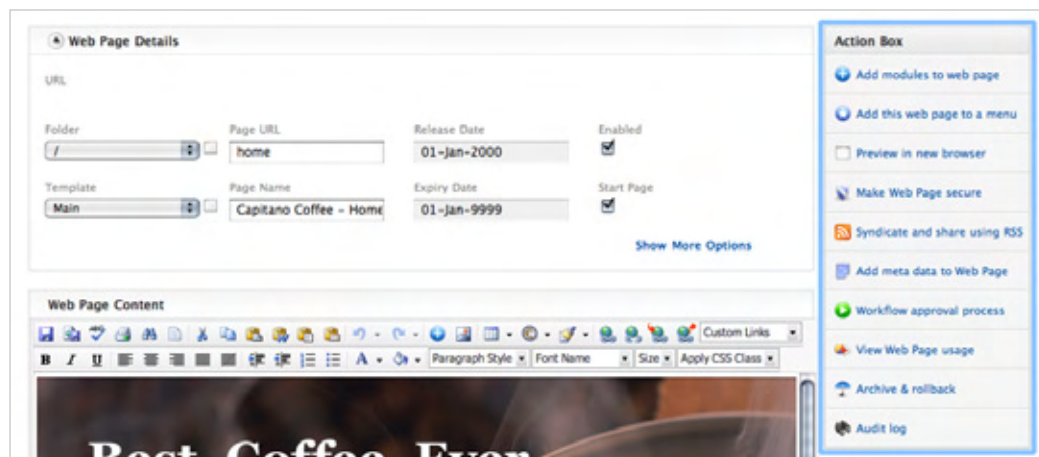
Web Page Details

URL

Folder
/

Page URL
home

Release Date
01-Jan-2000

Enabled

Template
Main

Page Name
Capitano Coffee - Home

Expiry Date
01-Jan-9999

Start Page

Show More Options

Web Page Content

Custom Links

B I U A Paragraph Style Font Name Size Apply CSS Class

Best Coffee Ever

Action Box

Add modules to web page

Add this web page to a menu

Preview in new browser

Make Web Page secure

Syndicate and share using RSS

Add meta data to Web Page

Workflow approval process

View Web Page usage

Archive & rollback

Audit log